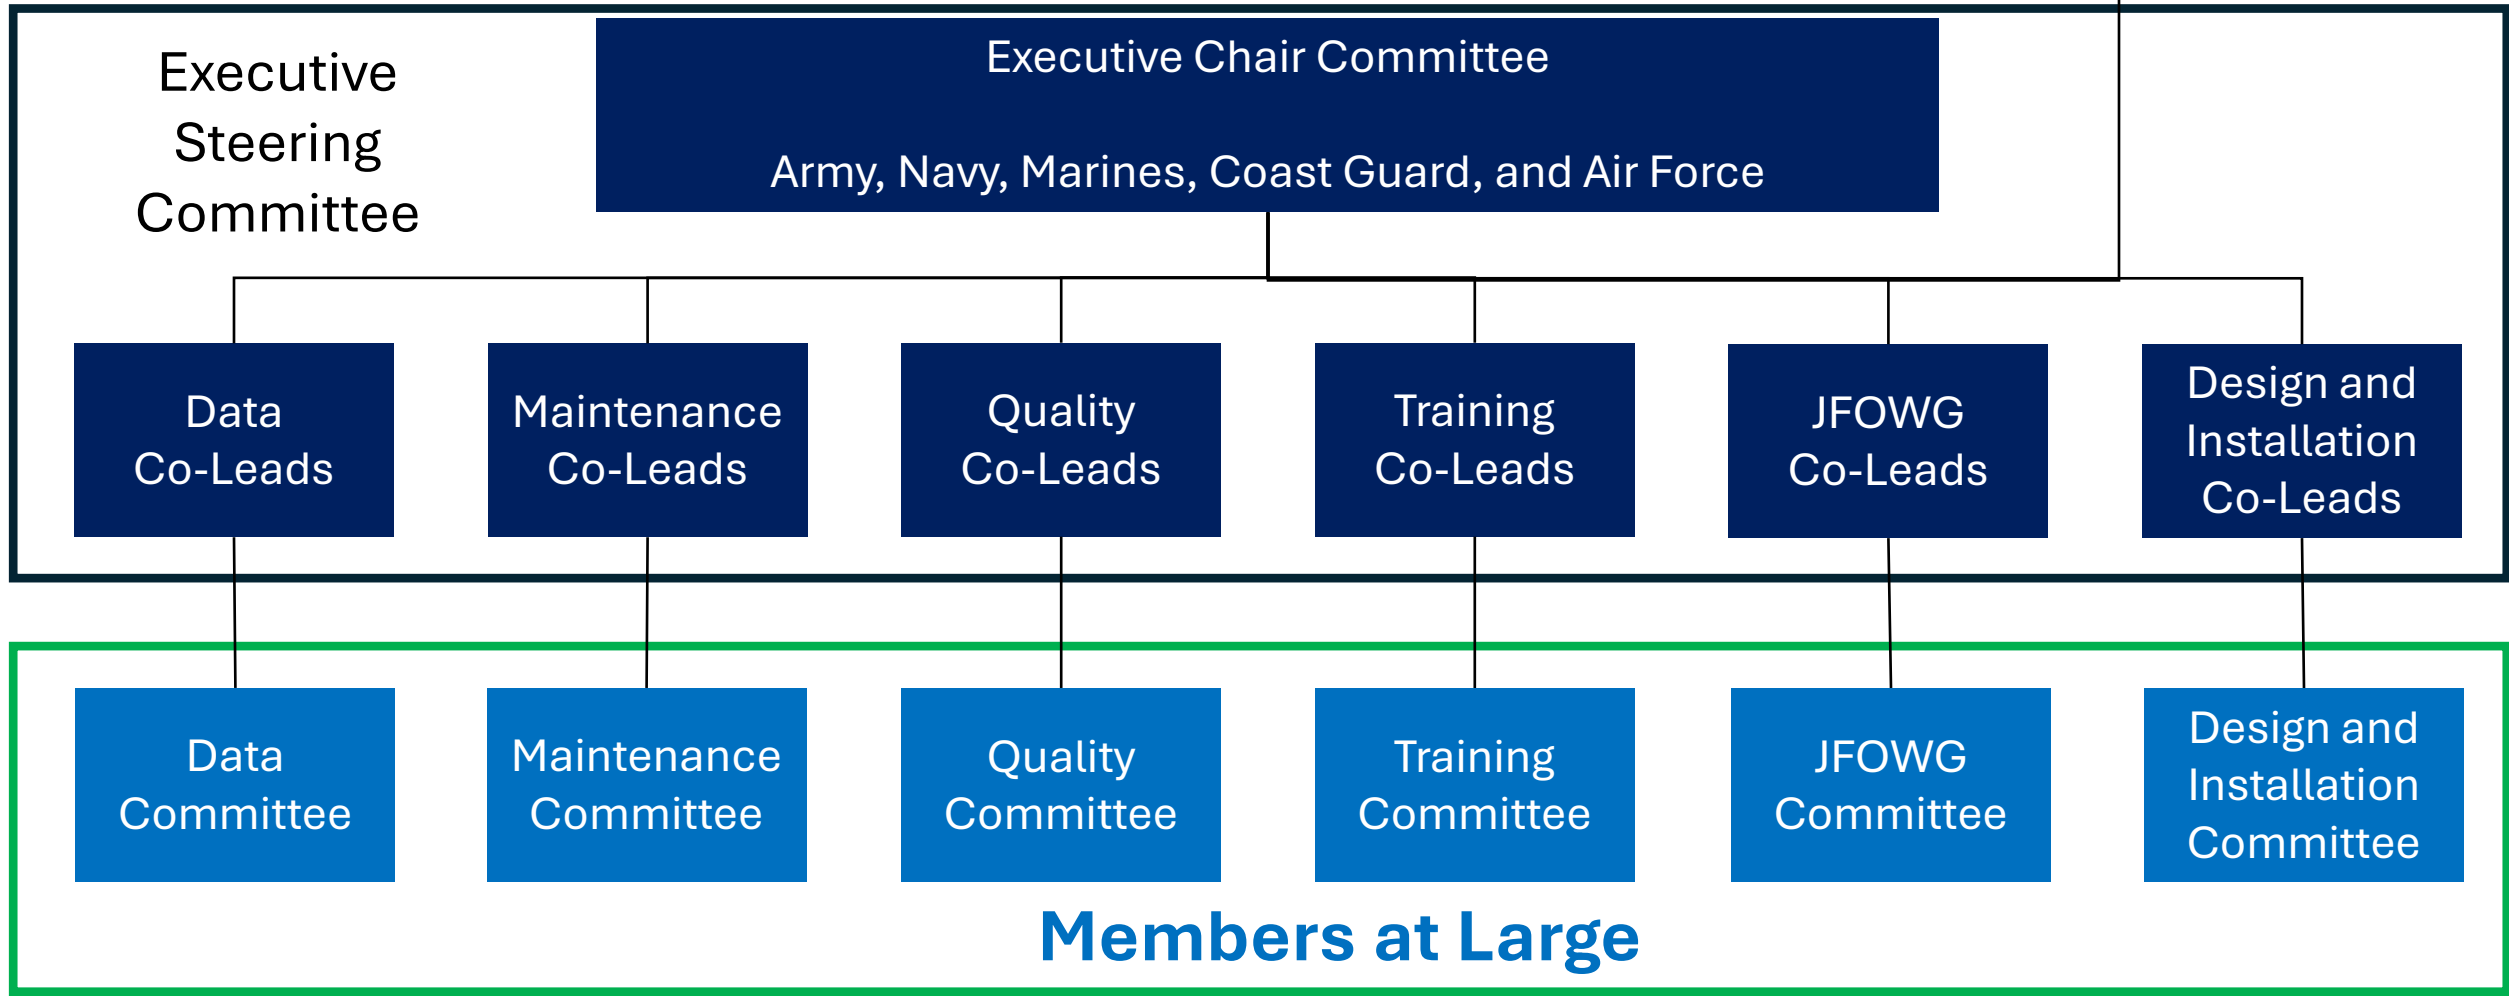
Executive Steering Committee

Executive Chair Committee

Army, Navy, Marines, Coast Guard, and Air Force

Data Co-Leads

Maintenance Co-Leads

Quality Co-Leads

Training Co-Leads

JFOWG Co-Leads

Design and Installation Co-Leads

Data Committee

Maintenance Committee

Quality Committee

Training Committee

JFOWG Committee

Design and Installation Committee

Members at Large